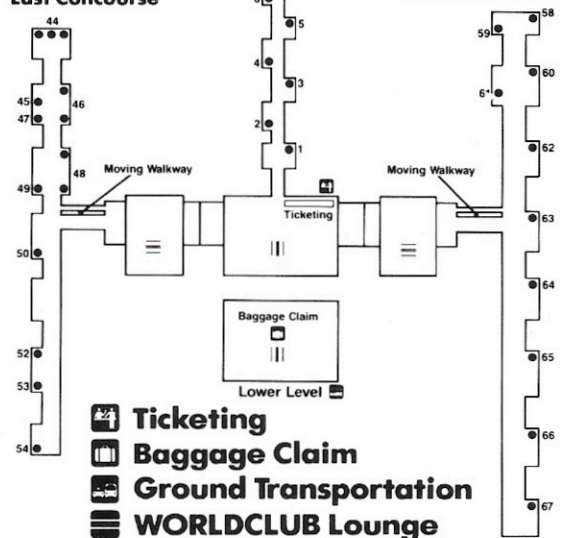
East Concourse

44

45
46
47
48
49
50
52
53
54

Moving Walkway

6
5
4
3
2
1

Ticketing

Moving Walkway

58
59
60
61
62
63
64
65
66
67

Baggage Claim

Lower Level

Ticketing
Baggage Claim
Ground Transportation
WORLDCLUB Lounge